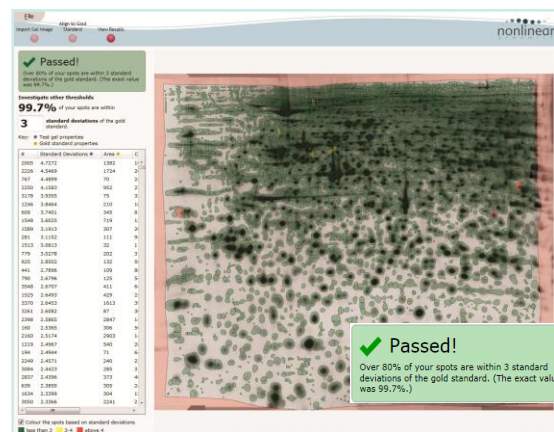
File

Import Gel Image Align to Gold Standard View Results

nonlinear

Passed!

Over 80% of your spots are within 3 standard deviations of the gold standard. (The exact value was 99.7%.)

Investigate other thresholds

99.7% of your spots are within

3 standard deviations of the gold standard.

Key: Test gel properties
Gold standard properties

| # | Standard Deviations | Area | C |
|---|---|---|---|
| 2065 | 4.7272 | 1382 | 1 |
| 2226 | 4.5469 | 1724 | 2 |
| 767 | 4.4899 | 70 | 3 |
| 2250 | 4.1583 | 952 | 2 |
| 3179 | 3.9355 | 75 | 3 |
| 1246 | 3.8484 | 210 | 1 |
| 600 | 3.7401 | 345 | 8 |
| 1548 | 3.6035 | 719 | 1 |
| 1589 | 3.1913 | 307 | 2 |
| 281 | 3.1192 | 111 | 1 |
| 1513 | 3.0813 | 32 | 1 |
| 779 | 3.0278 | 202 | 3 |
| 605 | 2.8332 | 132 | 9 |
| 441 | 2.7896 | 109 | 8 |
| 790 | 2.6796 | 125 | 5 |
| 3568 | 2.6707 | 411 | 6 |
| 1525 | 2.6493 | 429 | 2 |
| 3370 | 2.6453 | 1613 | 2 |
| 3261 | 2.6082 | 87 | 3 |
| 2368 | 2.5865 | 2847 | 1 |
| 160 | 2.5595 | 306 | 9 |
| 2160 | 2.5174 | 2903 | 1 |
| 1219 | 2.4987 | 540 | 2 |
| 194 | 2.4944 | 71 | 6 |
| 2249 | 2.4071 | 240 | 2 |
| 3084 | 2.4423 | 285 | 3 |
| 2837 | 2.4396 | 373 | 4 |
| 639 | 2.3850 | 505 | 2 |
| 1634 | 2.3398 | 304 | 1 |
| 3050 | 2.3366 | 2241 | 2 |

Colour the spots based on standard deviations
less than 3 3-4 above 4

Passed!

Over 80% of your spots are within 3 standard deviations of the gold standard. (The exact valu was 99.7%.)